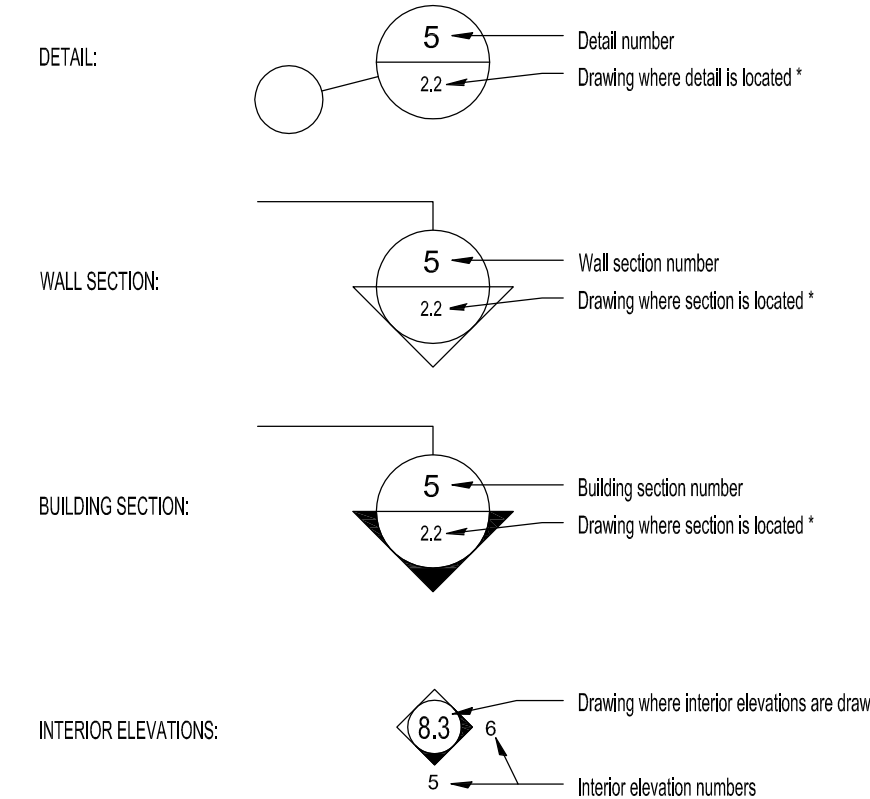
DETAIL:

5
2.2

Detail number
Drawing where detail is located *

WALL SECTION:

5
2.2

Wall section number
Drawing where section is located *

BUILDING SECTION:

5
2.2

Building section number
Drawing where section is located *

INTERIOR ELEVATIONS:

8.3
6
5

Drawing where interior elevations are draw
Interior elevation numbers